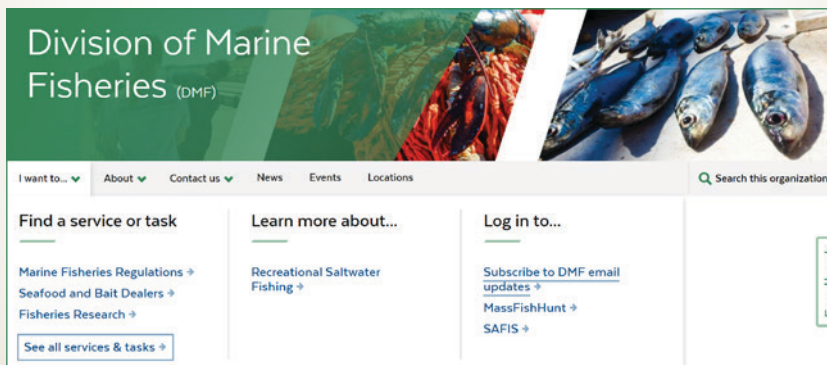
Division of Marine Fisheries (DMF)

I want to... About Contact us News Events Locations

Search this organization

Find a service or task

Marine Fisheries Regulations →

Seafood and Bait Dealers →

Fisheries Research →

See all services & tasks →

Learn more about...

Recreational Saltwater Fishing →

Log in to...

Subscribe to DMF email updates →

MassFishHunt →

SAFIS →